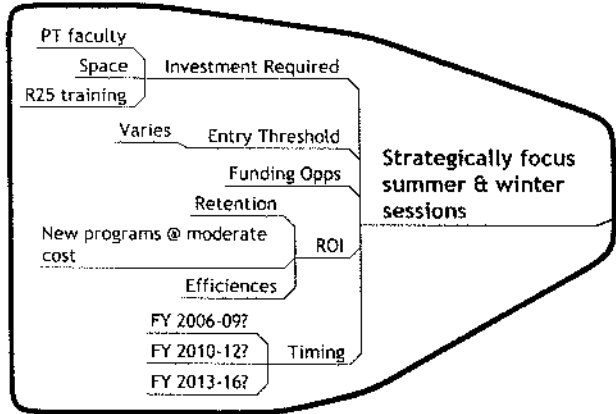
PT faculty
Space
R25 training
Investment Required
Varies
Entry Threshold
Funding Opps
Strategically focus summer & winter sessions
Retention
New programs @ moderate cost
ROI
Efficiences
FY 2006-09?
FY 2010-12?
Timing
FY 2013-16?